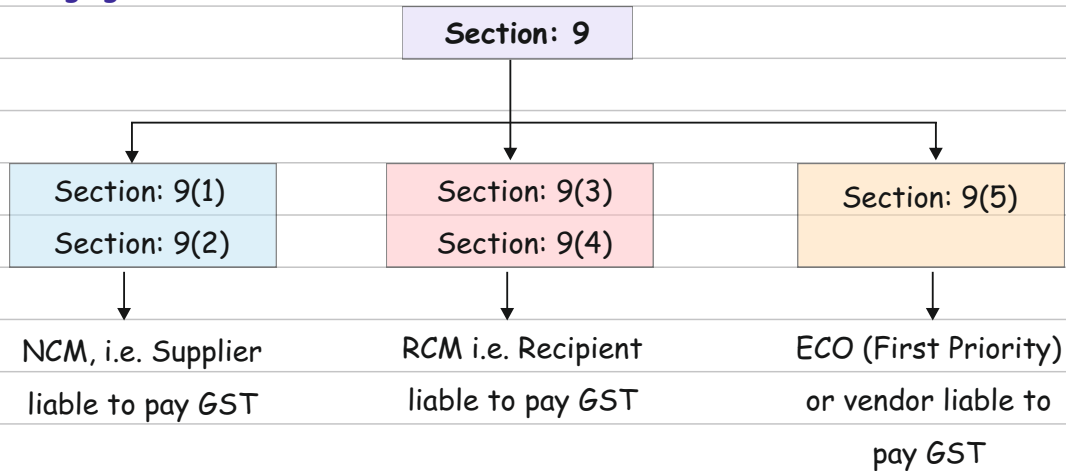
Section: 9

Section: 9(1)
Section: 9(2)

NCM, i.e. Supplier liable to pay GST

Section: 9(3)
Section: 9(4)

RCM i.e. Recipient liable to pay GST

Section: 9(5)

ECO (First Priority) or vendor liable to pay GST